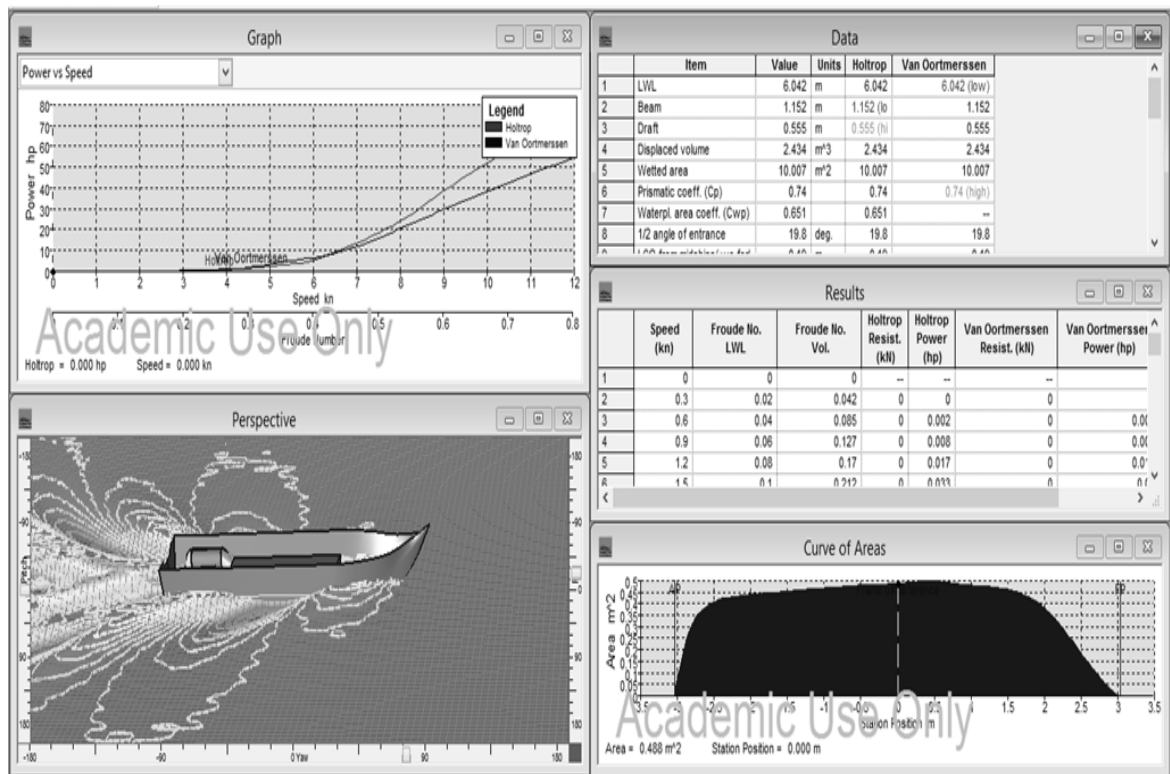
Graph

Power vs Speed

Legend
Holtrop
Van Oortmerssen

Power hp

80
70
60
50
40
30
20
10
0

Holtrop
Van Oortmerssen

0 1 2 3 4 5 6 7 8 9 10 11 12
Speed kn

0.1 0.2 0.3 0.4 0.5 0.6 0.7 0.8
Froude Number

Academic Use Only

Holtrop = 0.000 hp Speed = 0.000 kn

Perspective

-180
-90
0
90
180
Pitch

-180 -90 0 Yaw 90

Data

| | Item | Value | Units | Holtrop | Van Oortmerssen |
|---|---|---|---|---|---|
| 1 | LWL | 6.042 | m | 6.042 | 6.042 (low) |
| 2 | Beam | 1.152 | m | 1.152 (lo | 1.152 |
| 3 | Draft | 0.555 | m | 0.555 (hi | 0.555 |
| 4 | Displaced volume | 2.434 | m^3 | 2.434 | 2.434 |
| 5 | Wetted area | 10.007 | m^2 | 10.007 | 10.007 |
| 6 | Prismatic coeff. (Cp) | 0.74 | | 0.74 | 0.74 (high) |
| 7 | Waterpl. area coeff. (Cwp) | 0.651 | | 0.651 | -- |
| 8 | 1/2 angle of entrance | 19.8 | deg. | 19.8 | 19.8 |

Results

| | Speed (kn) | Froude No. LWL | Froude No. Vol. | Holtrop Resist. (kN) | Holtrop Power (hp) | Van Oortmerssen Resist. (kN) | Van Oortmerssen Power (hp) |
|---|---|---|---|---|---|---|---|
| 1 | 0 | 0 | 0 | -- | -- | -- | |
| 2 | 0.3 | 0.02 | 0.042 | 0 | 0 | 0 | |
| 3 | 0.6 | 0.04 | 0.085 | 0 | 0.002 | 0 | 0.0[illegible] |
| 4 | 0.9 | 0.06 | 0.127 | 0 | 0.008 | 0 | 0.0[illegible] |
| 5 | 1.2 | 0.08 | 0.17 | 0 | 0.017 | 0 | 0.0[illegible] |
| 6 | 1.5 | 0.1 | 0.212 | 0 | 0.033 | 0 | 0.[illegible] |

Curve of Areas

Area m^2

0.5
0.45
0.4
0.35
0.3
0.25
0.2
0.15
0.1
0.05

-3.5 -3 -2.5 -2 -1.5 -1 -0.5 0 0.5 1 1.5 2 2.5 3 3.5
Station Position m

Academic Use Only

Area = 0.488 m^2 Station Position = 0.000 m